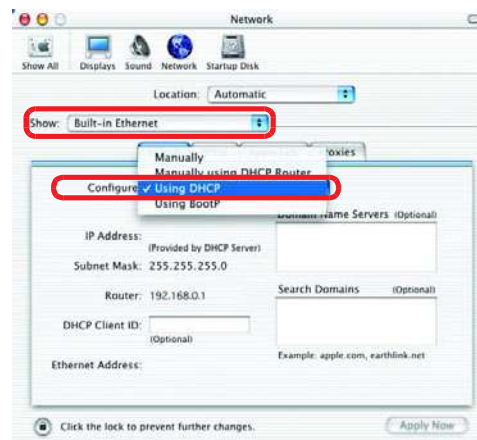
Network

Show All Displays Sound Network Startup Disk

Location: Automatic

Show: Built-in Ethernet

Manually
Manually using DHCP Router
roxies

Configure ✓ Using DHCP
Using BootP

Domain Name Servers (Optional)

IP Address:
(Provided by DHCP Server)

Subnet Mask: 255.255.255.0

Router: 192.168.0.1

Search Domains (Optional)

DHCP Client ID:
(Optional)

Example: apple.com, earthlink.net

Ethernet Address:

Click the lock to prevent further changes.

Apply Now